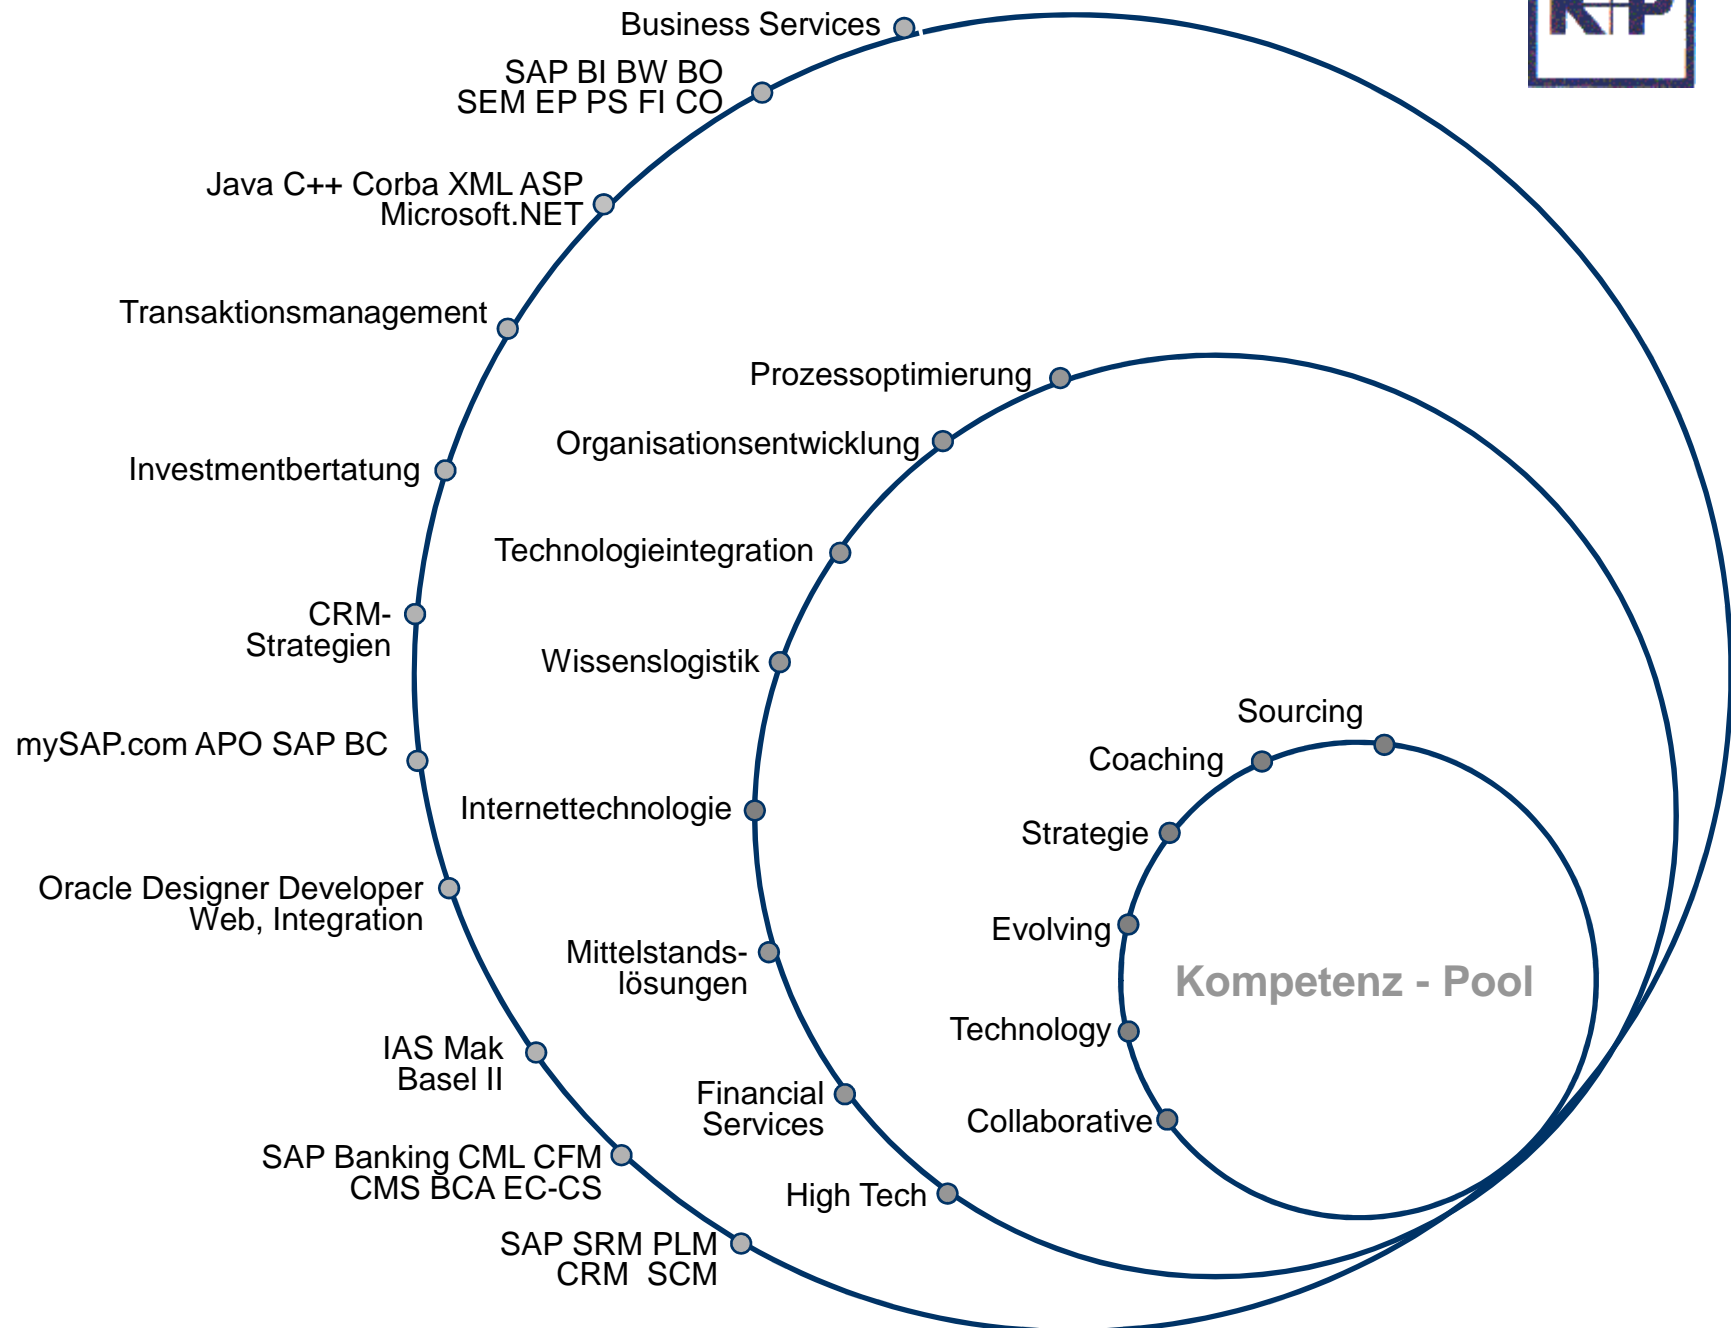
K+P

Business Services

SAP BI BW BO SEM EP PS FI CO

Java C++ Corba XML ASP Microsoft.NET

Transaktionsmanagement

Investmentbertatung

CRM-Strategien

mySAP.com APO SAP BC

Oracle Designer Developer Web, Integration

IAS Mak Basel II

SAP Banking CML CFM CMS BCA EC-CS

SAP SRM PLM CRM SCM

Prozessoptimierung

Organisationsentwicklung

Technologieintegration

Wissenslogistik

Internettechnologie

Mittelstands-lösungen

Financial Services

High Tech

Sourcing

Coaching

Strategie

Evolving

Technology

Collaborative

Kompetenz - Pool